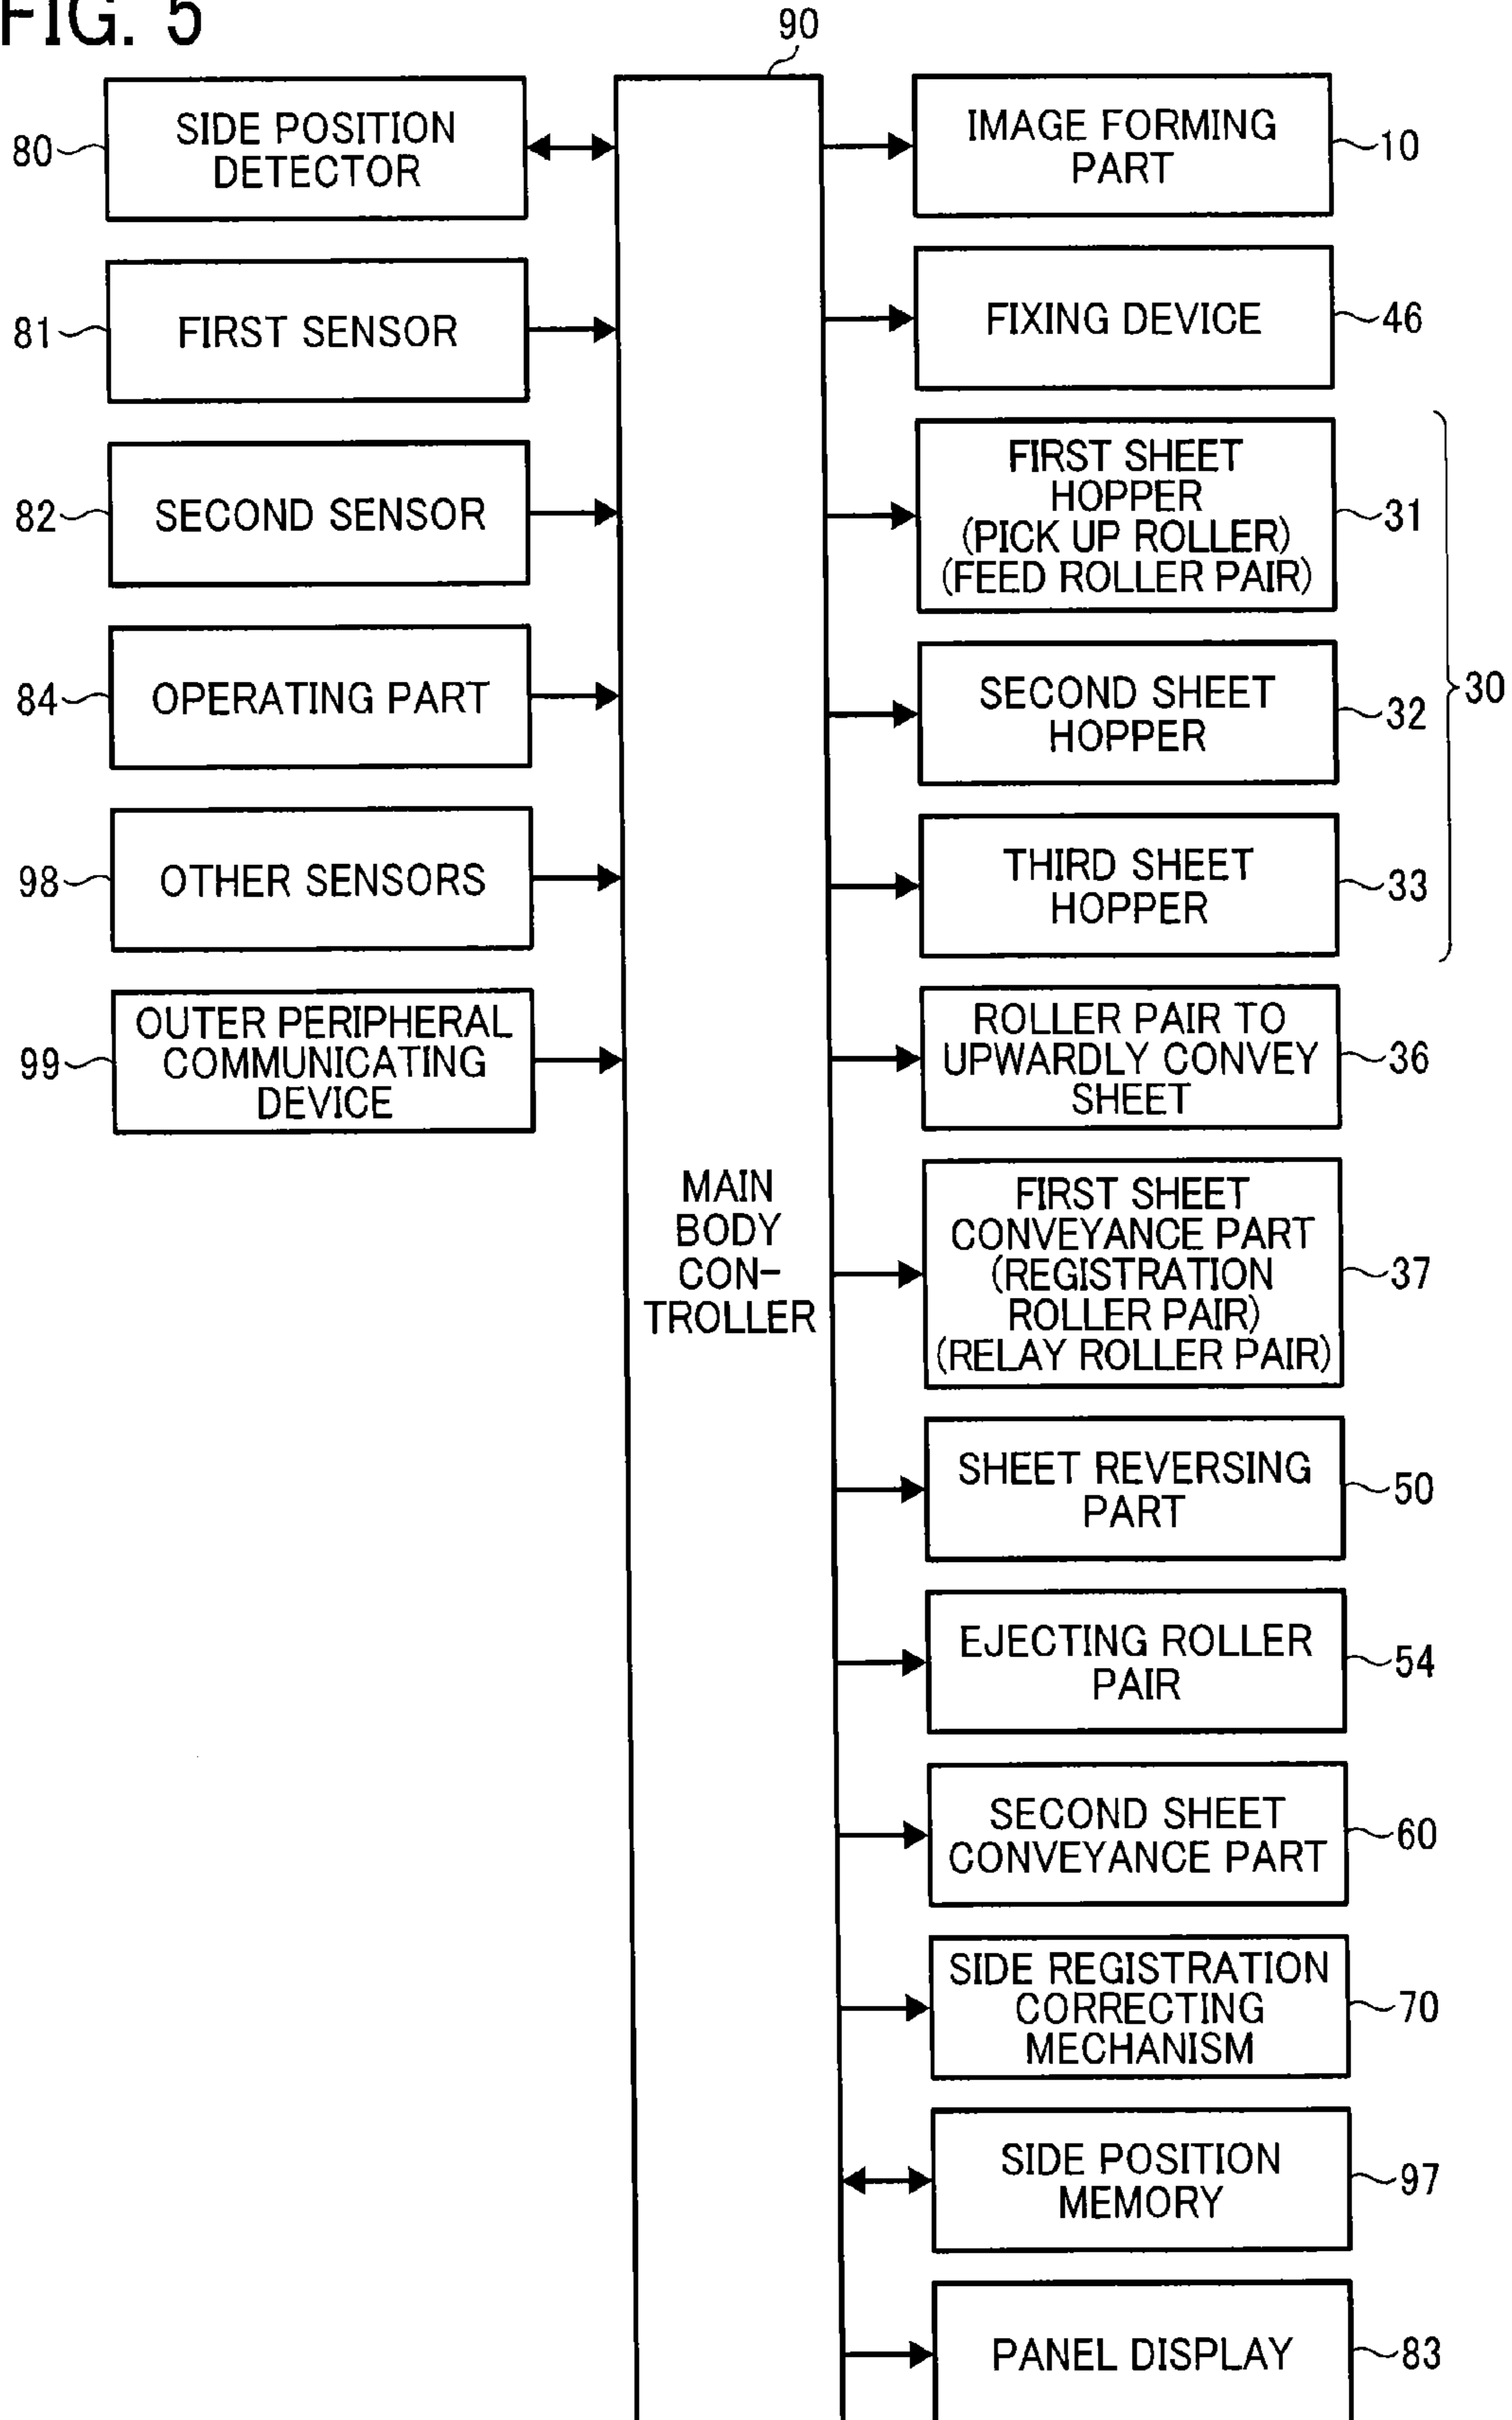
FIG. 5

90

80 SIDE POSITION DETECTOR

81 FIRST SENSOR

82 SECOND SENSOR

84 OPERATING PART

98 OTHER SENSORS

99 OUTER PERIPHERAL COMMUNICATING DEVICE

MAIN BODY CONTROLLER

IMAGE FORMING PART 10

FIXING DEVICE 46

FIRST SHEET HOPPER (PICK UP ROLLER) (FEED ROLLER PAIR) 31

SECOND SHEET HOPPER 32

THIRD SHEET HOPPER 33

30

ROLLER PAIR TO UPWARDLY CONVEY SHEET 36

FIRST SHEET CONVEYANCE PART (REGISTRATION ROLLER PAIR) (RELAY ROLLER PAIR) 37

SHEET REVERSING PART 50

EJECTING ROLLER PAIR 54

SECOND SHEET CONVEYANCE PART 60

SIDE REGISTRATION CORRECTING MECHANISM 70

SIDE POSITION MEMORY 97

PANEL DISPLAY 83